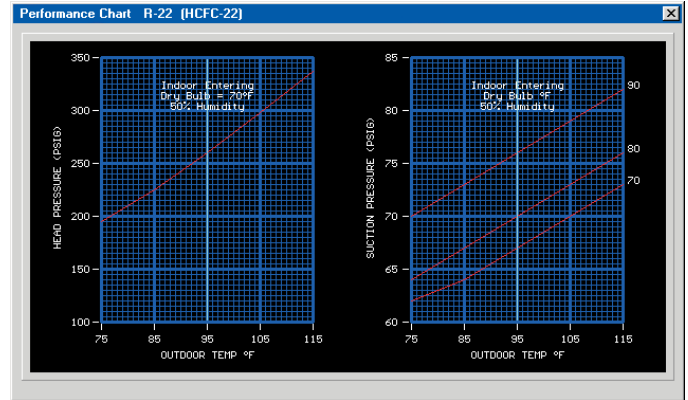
Performance Chart R-22 (HCFC-22)

X

Indoor Entering
Dry Bulb = 70°F
50% Humidity

HEAD PRESSURE (PSIG)

350
300
250
200
150
100

75 85 95 105 115

OUTDOOR TEMP °F

Indoor Entering
Dry Bulb °F
50% Humidity

SUCTION PRESSURE (PSIG)

85
80
75
70
65
60

90
80
70

75 85 95 105 115

OUTDOOR TEMP °F